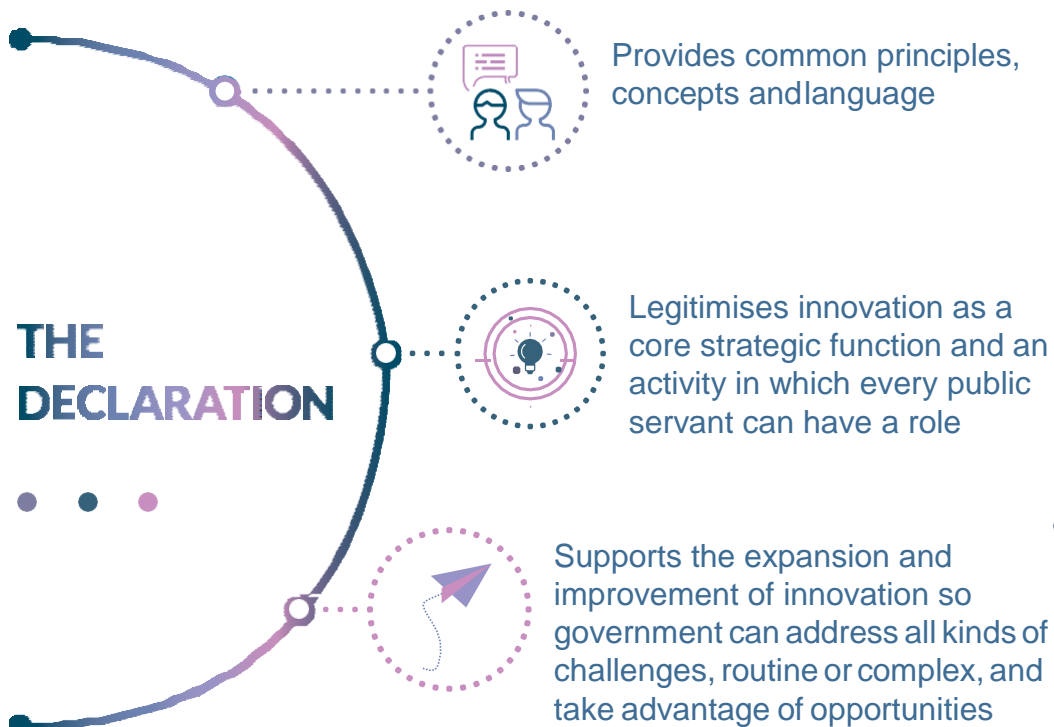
THE DECLARATION

Provides common principles, concepts andlanguage

Legitimises innovation as a core strategic function and an activity in which every public servant can have a role

Supports the expansion and improvement of innovation so government can address all kinds of challenges, routine or complex, and take advantage of opportunities